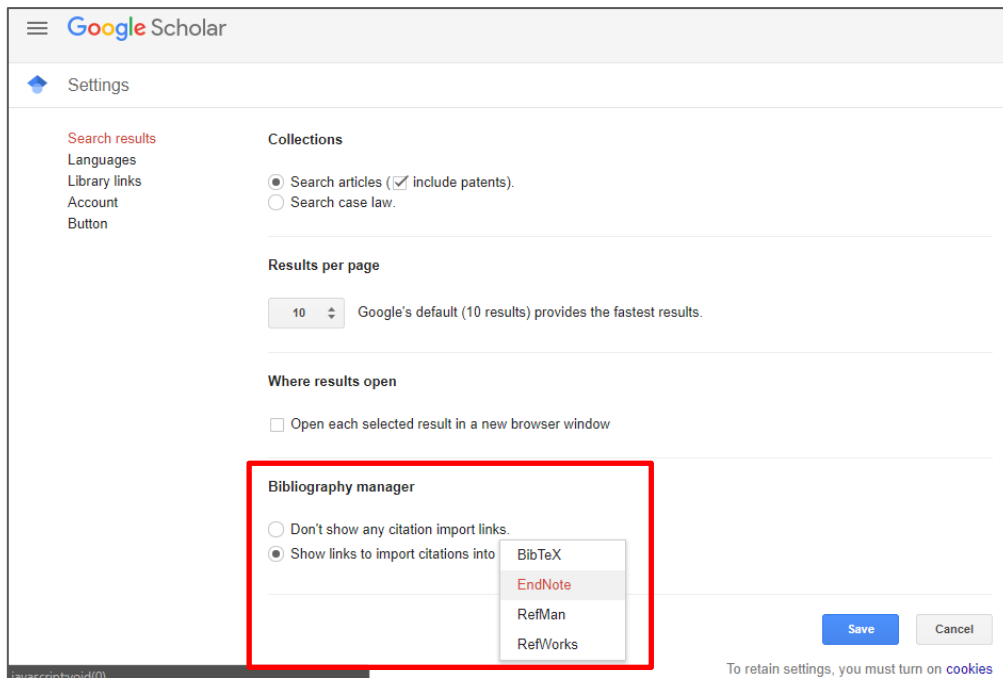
Google Scholar

Settings

Search results
Languages
Library links
Account
Button

Collections

Search articles ( include patents).
Search case law.

Results per page

10 Google's default (10 results) provides the fastest results.

Where results open

Open each selected result in a new browser window

Bibliography manager

Don't show any citation import links.
Show links to import citations into

BibTeX
EndNote
RefMan
RefWorks

Save
Cancel

To retain settings, you must turn on cookies

javascript:void(0)